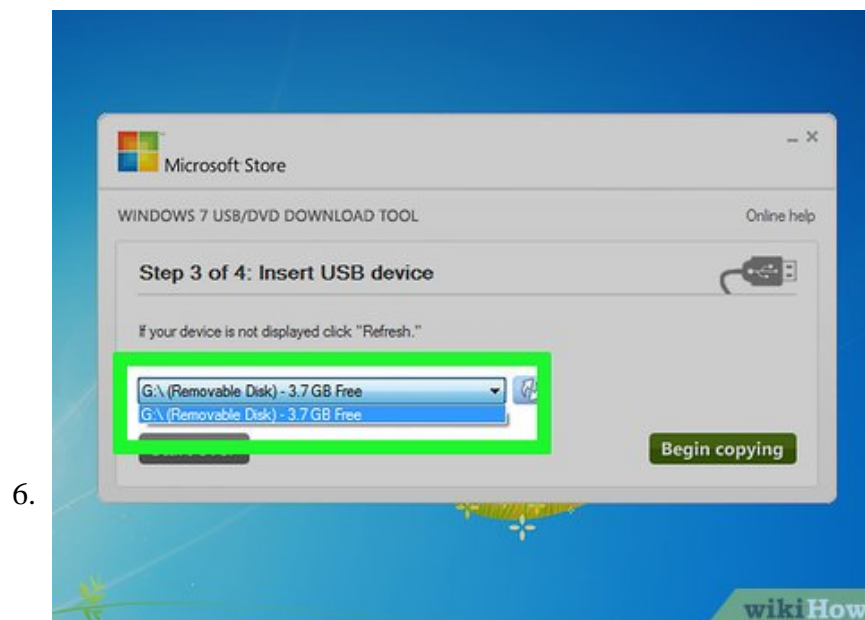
6.

Microsoft Store

WINDOWS 7 USB/DVD DOWNLOAD TOOL

Online help

Step 3 of 4: Insert USB device

If your device is not displayed click "Refresh."

G:\ (Removable Disk) - 3.7 GB Free

G:\ (Removable Disk) - 3.7 GB Free

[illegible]

Begin copying

wikiHow